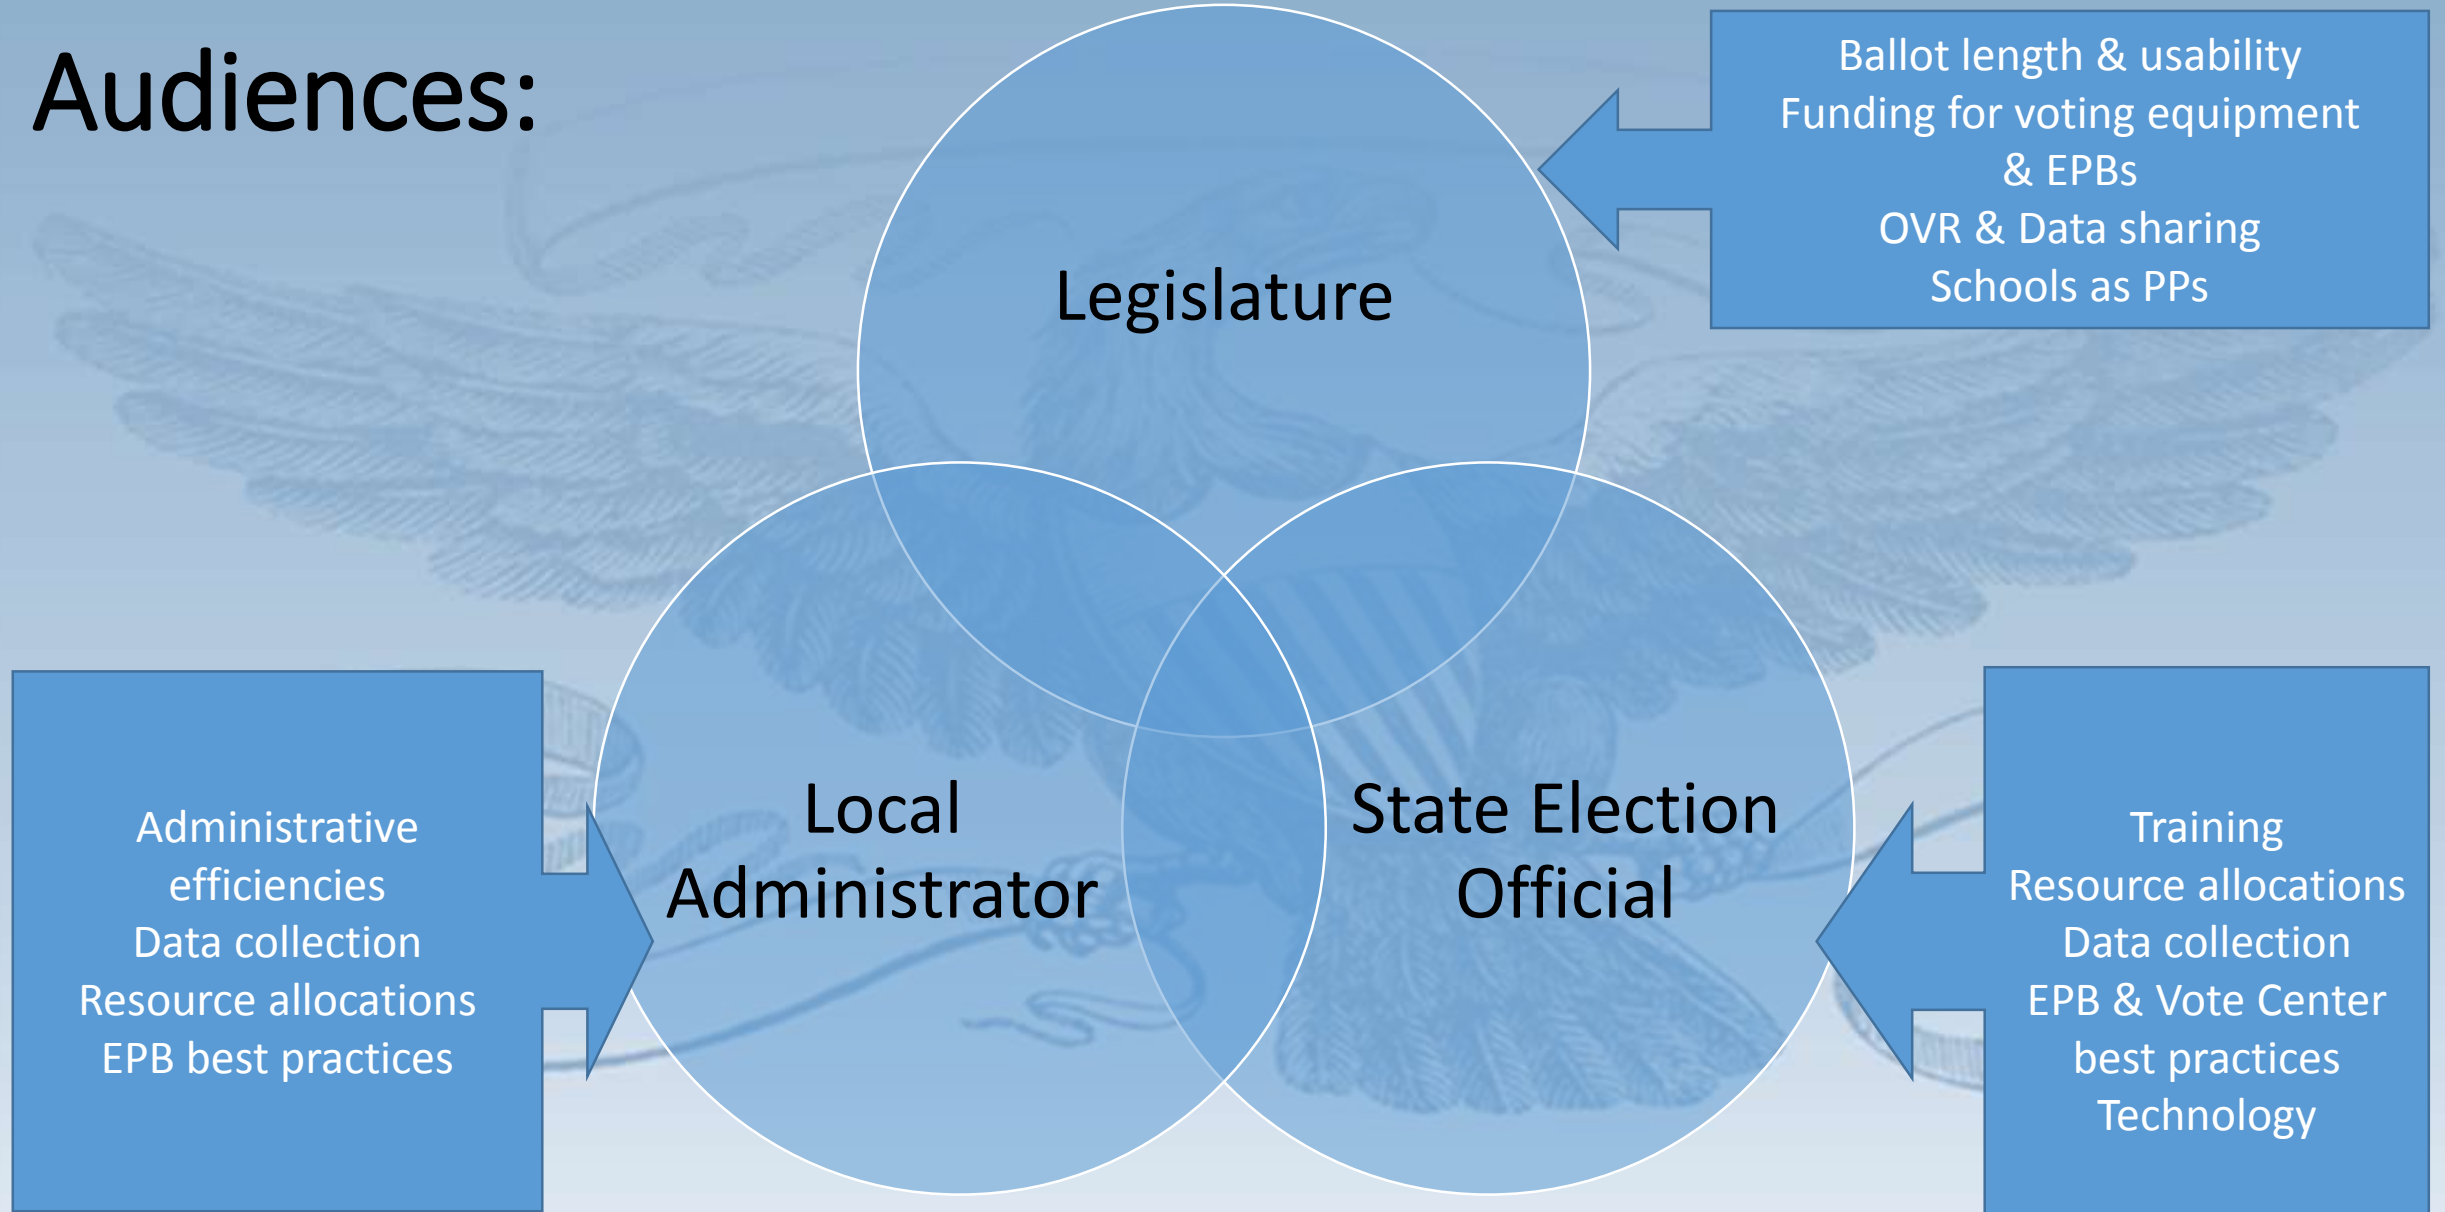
Audiences:

Legislature

Ballot length & usability
Funding for voting equipment & EPBs
OVR & Data sharing
Schools as PPs

Administrative efficiencies
Data collection
Resource allocations
EPB best practices

Local Administrator

State Election Official

Training
Resource allocations
Data collection
EPB & Vote Center best practices
Technology